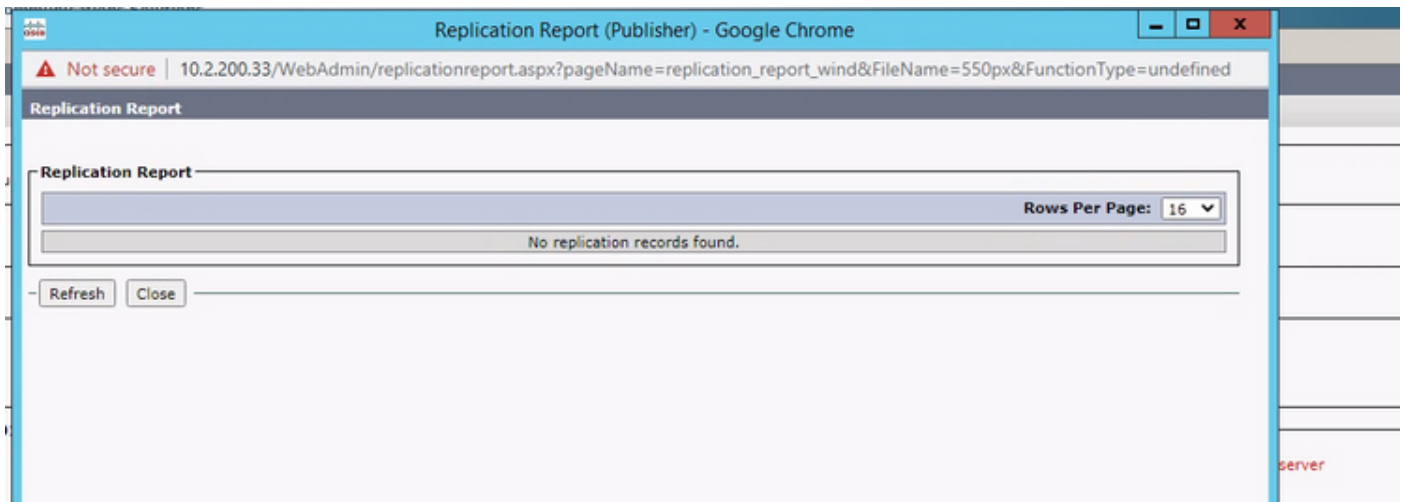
Replication Report (Publisher) - Google Chrome

Not secure | 10.2.200.33/WebAdmin/replicationreport.aspx?pageName=replication_report_wind&FileName=550px&FunctionType=undefined

Replication Report

Replication Report

Rows Per Page: 16

No replication records found.

Refresh Close

server